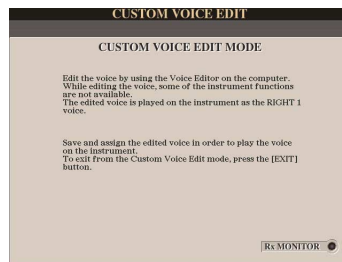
CUSTOM VOICE EDIT

CUSTOM VOICE EDIT MODE

Edit the voice by using the Voice Editor on the computer. While editing the voice, some of the instrument functions are not available. The edited voice is played on the instrument as the RIGHT 1 voice.

Save and assign the edited voice in order to play the voice on the instrument. To exit from the Custom Voice Edit mode, press the [EXIT] button.

Rx MONITOR